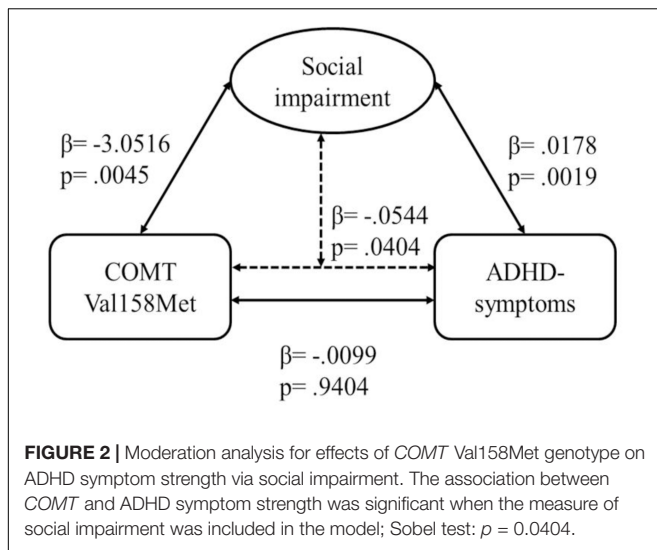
Social impairment

β= -3.0516
p= .0045

β= .0178
p= .0019

β= -.0544
p= .0404

COMT Val158Met

ADHD-symptoms

β= -.0099
p= .9404

**FIGURE 2 |** Moderation analysis for effects of *COMT* Val158Met genotype on ADHD symptom strength via social impairment. The association between *COMT* and ADHD symptom strength was significant when the measure of social impairment was included in the model; Sobel test: $p = 0.0404$.